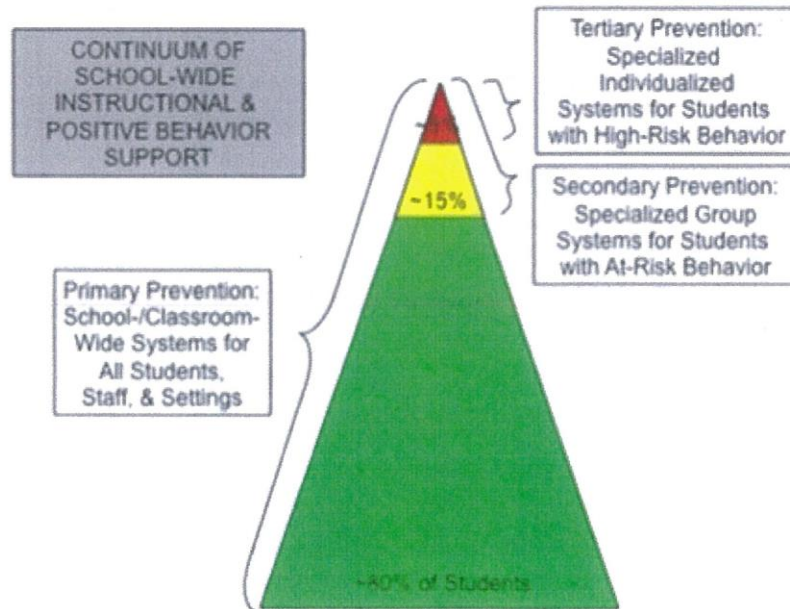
CONTINUUM OF SCHOOL-WIDE INSTRUCTIONAL & POSITIVE BEHAVIOR SUPPORT

Tertiary Prevention: Specialized Individualized Systems for Students with High-Risk Behavior

Secondary Prevention: Specialized Group Systems for Students with At-Risk Behavior

~15%

Primary Prevention: School-/Classroom-Wide Systems for All Students, Staff, & Settings

~80% of Students